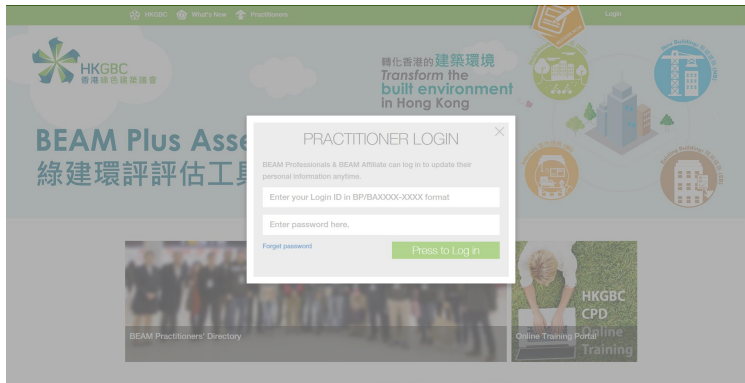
HKGBC What's New Practitioners Login

HKGBC
香港綠色建築議會

轉化香港的建築環境
Transform the built environment in Hong Kong

BEAM Plus Asse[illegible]
綠建環評評估工具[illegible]

PRACTITIONER LOGIN

BEAM Professionals & BEAM Affiliate can log in to update their personal information anytime.

Enter your Login ID in BP/BAXXXX-XXXX format

Enter password here.

Forget password

Press to Log in

BEAM Practitioners' Directory

Online Training Portal

HKGBC
CPD
Online
Training